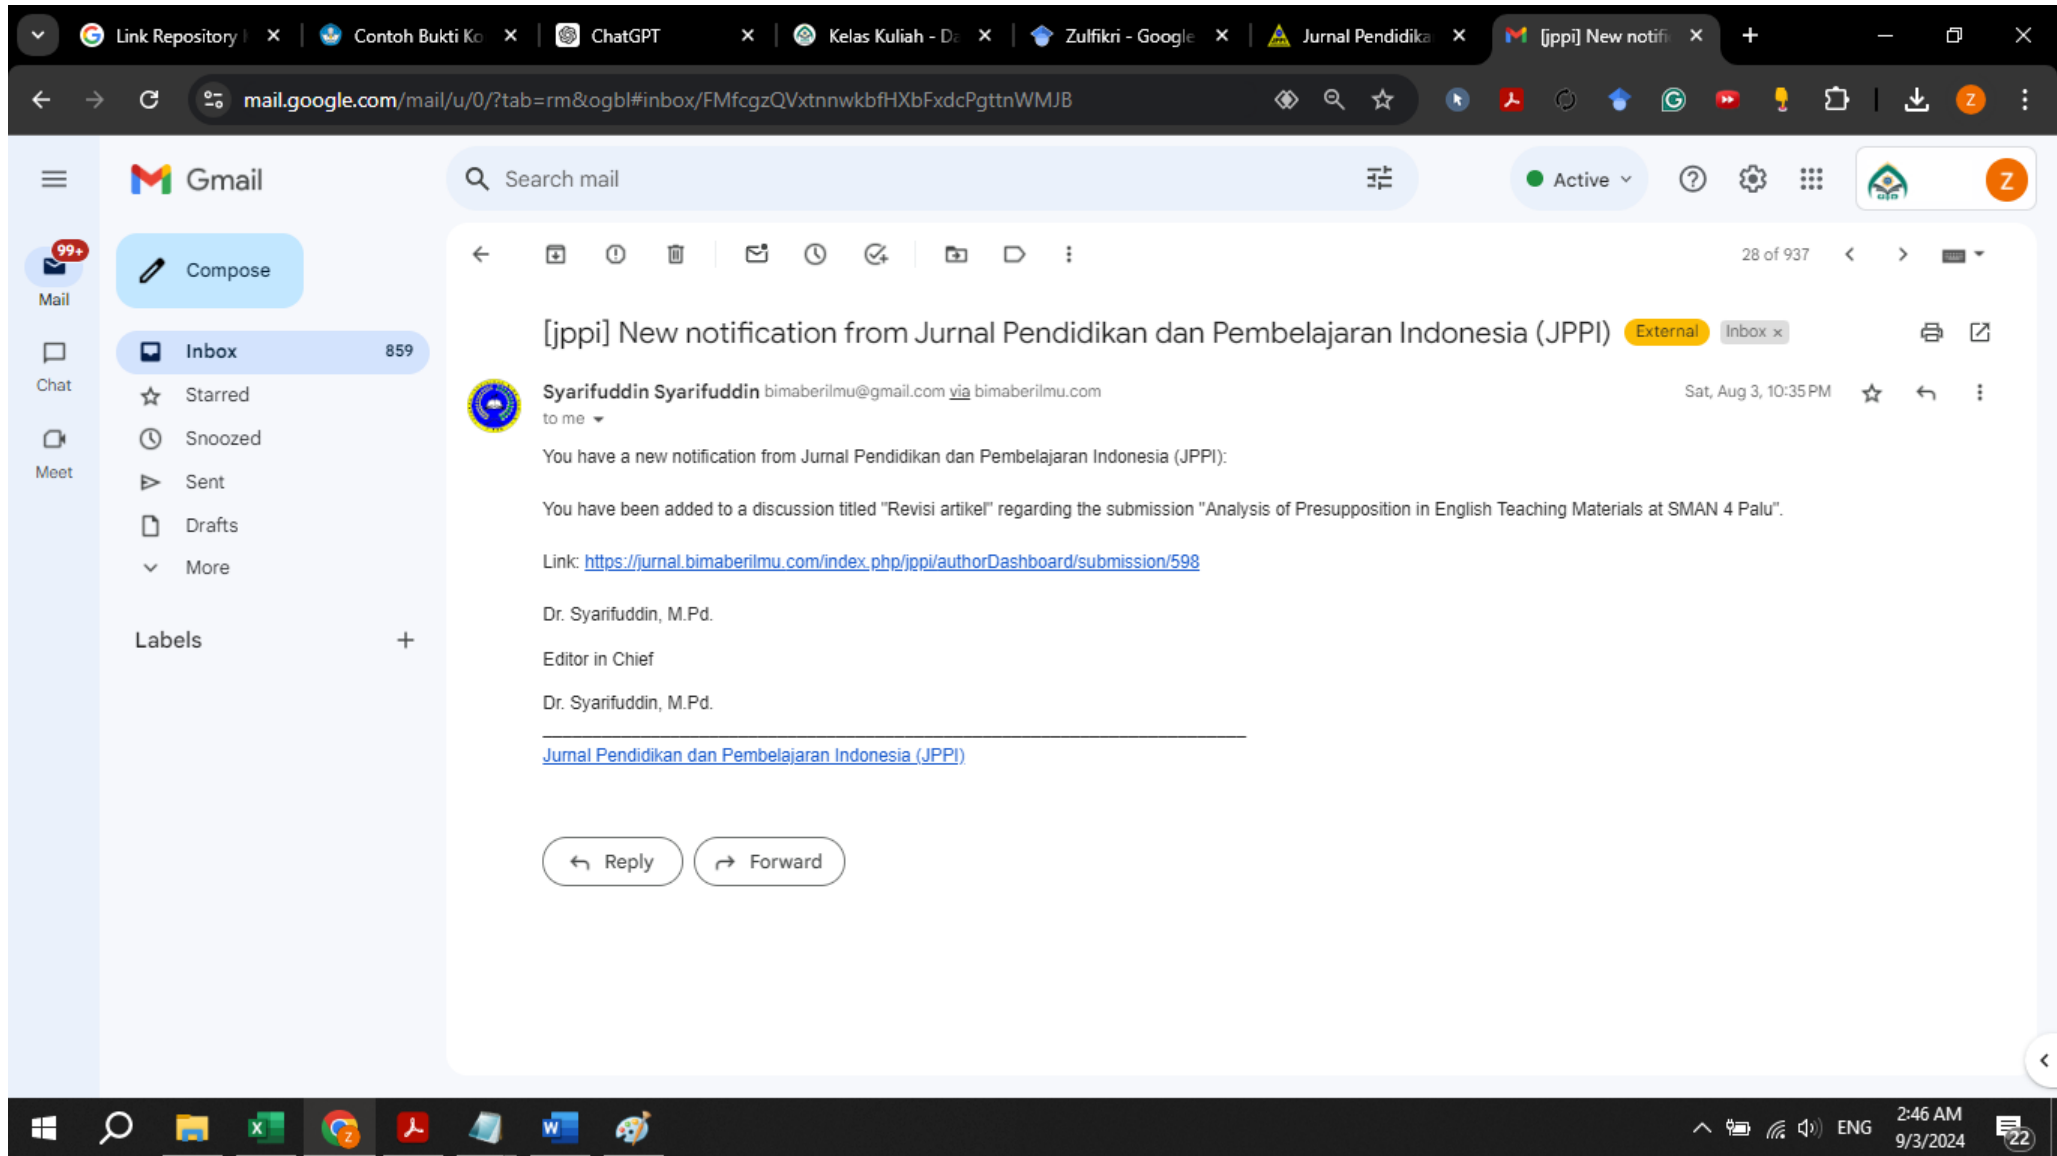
Link Repository | ×
Contoh Bukti Ko ×
ChatGPT ×
Kelas Kuliah - Da ×
Zulfikri - Google ×
Jurnal Pendidika ×
[jppi] New notifi ×
+

mail.google.com/mail/u/0/?tab=rm&ogbl#inbox/FMfcgzQVxtnnwkbfHXbFxdcPgttnWMJB

Gmail
Search mail
Active
Z

99+
Mail
Chat
Meet

Compose
Inbox 859
Starred
Snoozed
Sent
Drafts
More

Labels +

28 of 937

[jppi] New notification from Jurnal Pendidikan dan Pembelajaran Indonesia (JPPI) External Inbox ×

Syarifuddin Syarifuddin bimaberilmu@gmail.com via bimaberilmu.com
to me
Sat, Aug 3, 10:35 PM

You have a new notification from Jurnal Pendidikan dan Pembelajaran Indonesia (JPPI):

You have been added to a discussion titled "Revisi artikel" regarding the submission "Analysis of Presupposition in English Teaching Materials at SMAN 4 Palu".

Link: https://jurnal.bimaberilmu.com/index.php/jppi/authorDashboard/submission/598

Dr. Syarifuddin, M.Pd.

Editor in Chief

Dr. Syarifuddin, M.Pd.

________________________________________________________________________

Jurnal Pendidikan dan Pembelajaran Indonesia (JPPI)

Reply
Forward

ENG
2:46 AM
9/3/2024
22